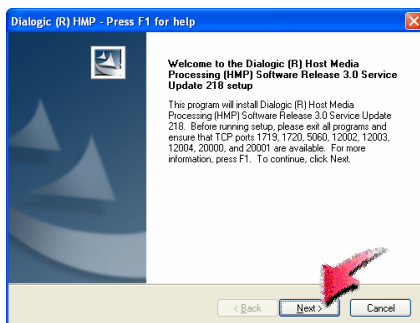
Dialogic (R) HMP - Press F1 for help

Welcome to the Dialogic (R) Host Media Processing (HMP) Software Release 3.0 Service Update 218 setup

This program will install Dialogic (R) Host Media Processing (HMP) Software Release 3.0 Service Update 218. Before running setup, please exit all programs and ensure that TCP ports 1719, 1720, 5060, 12002, 12003, 12004, 20000, and 20001 are available. For more information, press F1. To continue, click Next.

< Back Next > Cancel